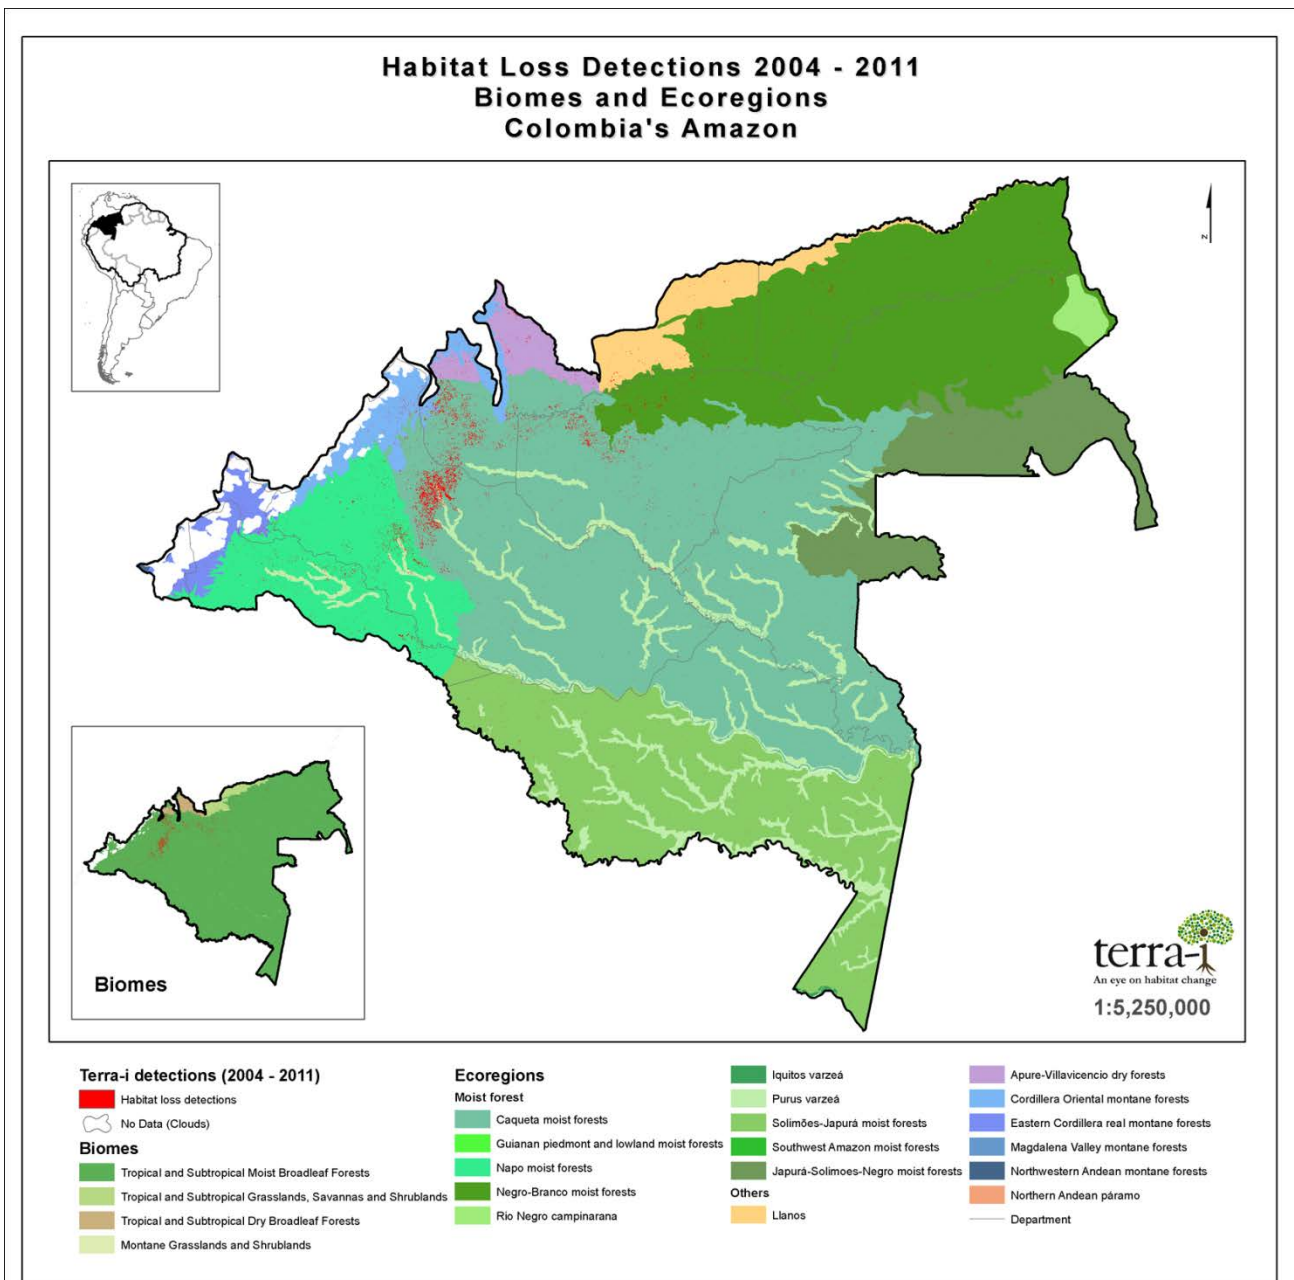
Habitat Loss Detections 2004 - 2011
Biomes and Ecoregions
Colombia's Amazon

N

Biomes

terra-i
An eye on habitat change
1:5,250,000

Terra-i detections (2004 - 2011)
Habitat loss detections
No Data (Clouds)
Biomes
Tropical and Subtropical Moist Broadleaf Forests
Tropical and Subtropical Grasslands, Savannas and Shrublands
Tropical and Subtropical Dry Broadleaf Forests
Montane Grasslands and Shrublands

Ecoregions
Moist forest
Caqueta moist forests
Guianan piedmont and lowland moist forests
Napo moist forests
Negro-Branco moist forests
Rio Negro campinarana

Iquitos varzeá
Purus varzeá
Solimões-Japurá moist forests
Southwest Amazon moist forests
Japurá-Solimoes-Negro moist forests
Others
Llanos

Apure-Villavicencio dry forests
Cordillera Oriental montane forests
Eastern Cordillera real montane forests
Magdalena Valley montane forests
Northwestern Andean montane forests
Northern Andean páramo
Department